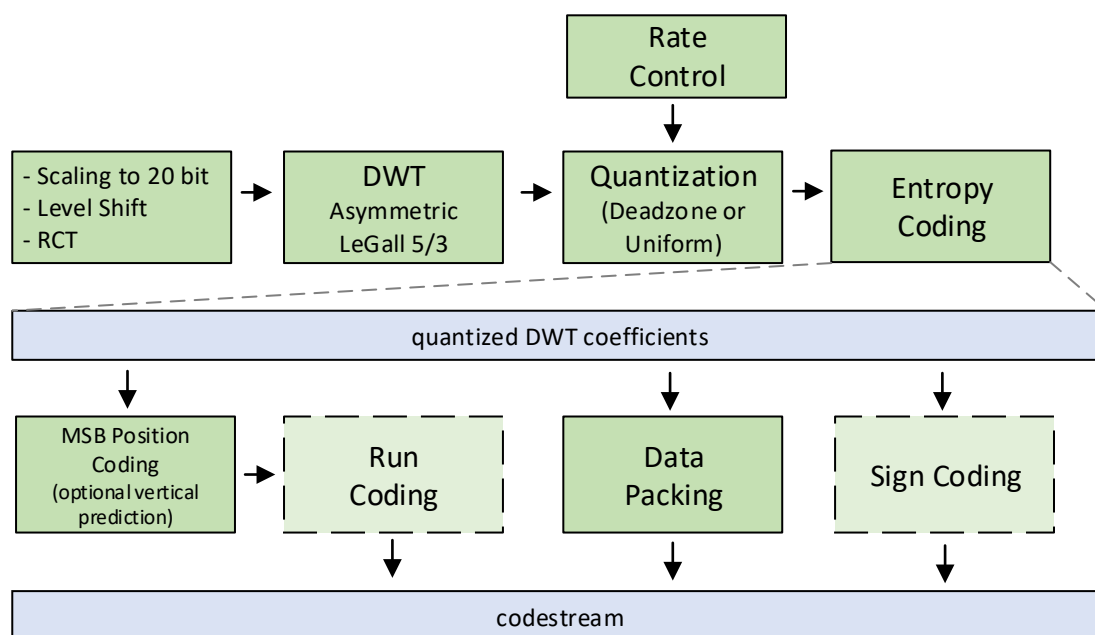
Rate Control

- Scaling to 20 bit
- Level Shift
- RCT

DWT
Asymmetric
LeGall 5/3

Quantization
(Deadzone or Uniform)

Entropy Coding

quantized DWT coefficients

MSB Position Coding
(optional vertical prediction)

Run Coding

Data Packing

Sign Coding

codestream